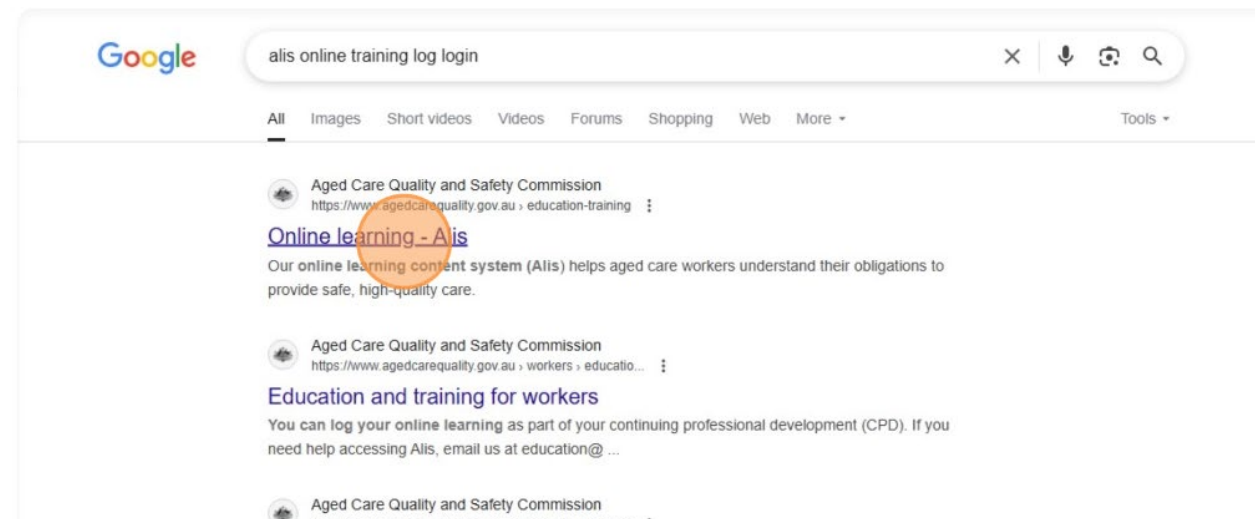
Google

alis online training log login

All Images Short videos Videos Forums Shopping Web More ▾ Tools ▾

Aged Care Quality and Safety Commission
https://www.agedcarequality.gov.au › education-training

Online learning - Alis

Our **online learning content system (Alis)** helps aged care workers understand their obligations to provide safe, high-quality care.

Aged Care Quality and Safety Commission
https://www.agedcarequality.gov.au › workers › educatio...

Education and training for workers

**You can log your online learning** as part of your continuing professional development (CPD). If you need help accessing Alis, email us at education@ ...

Aged Care Quality and Safety Commission